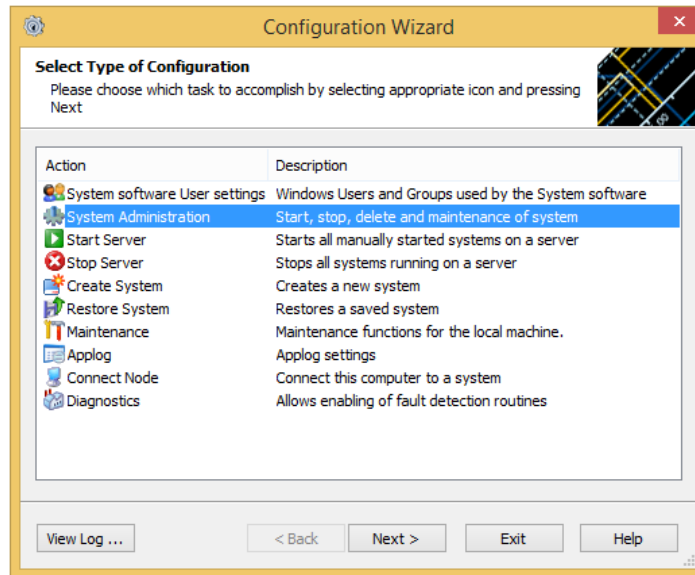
Configuration Wizard

Select Type of Configuration
Please choose which task to accomplish by selecting appropriate icon and pressing Next

| Action | Description |
|---|---|
| System software User settings | Windows Users and Groups used by the System software |
| System Administration | Start, stop, delete and maintenance of system |
| Start Server | Starts all manually started systems on a server |
| Stop Server | Stops all systems running on a server |
| Create System | Creates a new system |
| Restore System | Restores a saved system |
| Maintenance | Maintenance functions for the local machine. |
| Applog | Applog settings |
| Connect Node | Connect this computer to a system |
| Diagnostics | Allows enabling of fault detection routines |

View Log ... < Back Next > Exit Help